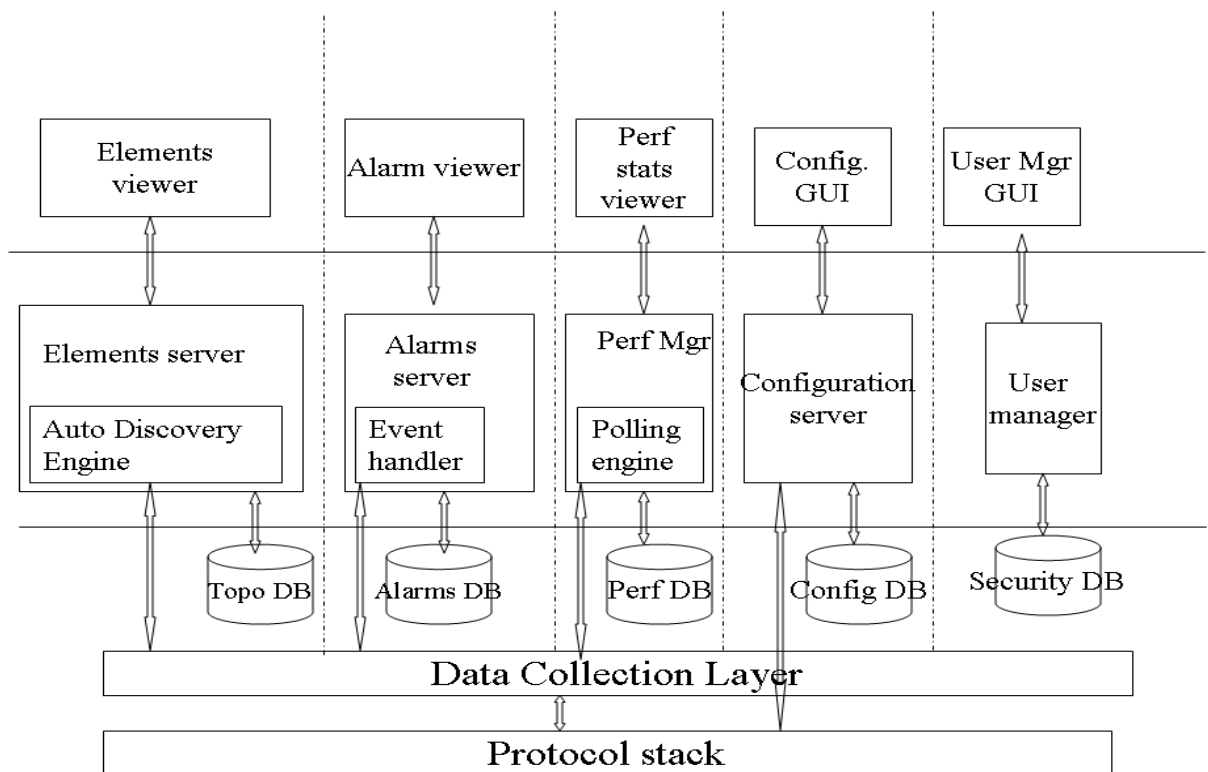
Elements viewer

Alarm viewer

Perf stats viewer

Config. GUI

User Mgr GUI

Elements server

Auto Discovery Engine

Alarms server

Event handler

Perf Mgr

Polling engine

Configuration server

User manager

Topo DB

Alarms DB

Perf DB

Config DB

Security DB

Data Collection Layer

Protocol stack